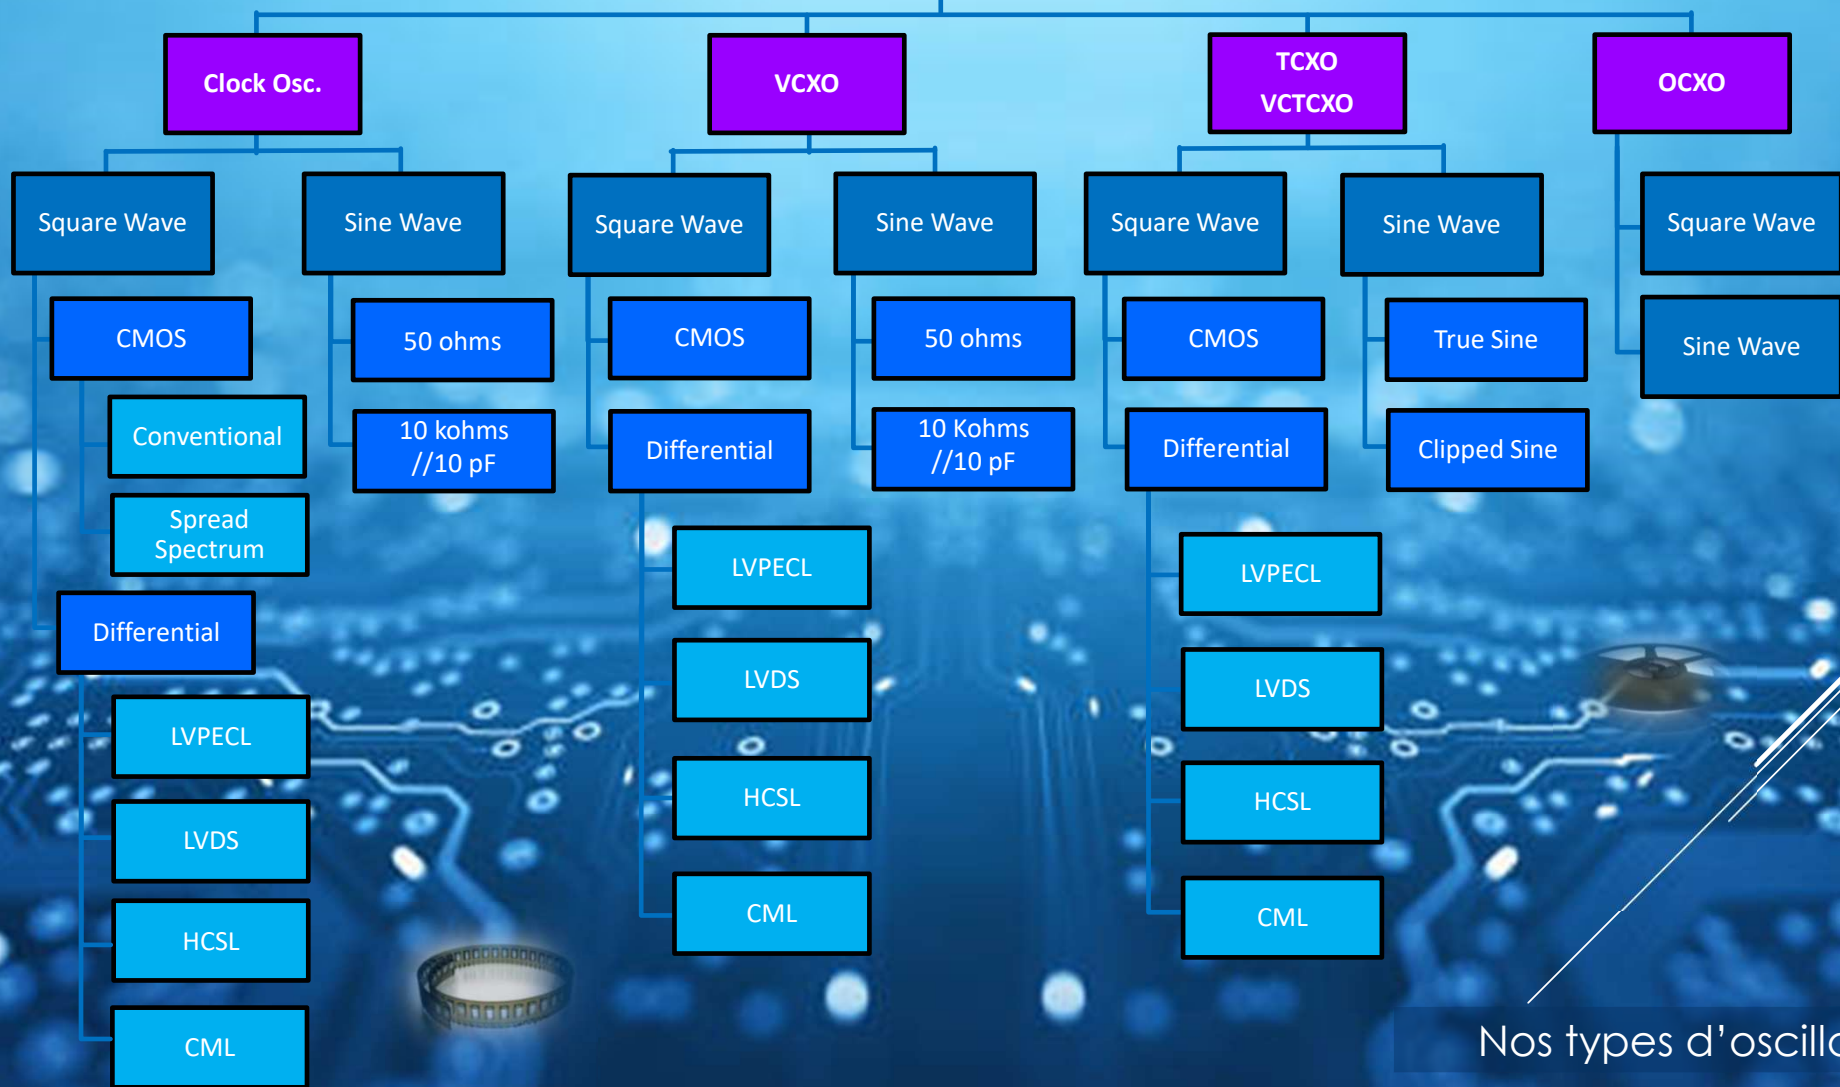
Clock Osc.

Square Wave

CMOS

Conventional

Spread Spectrum

Differential

LVPECL

LVDS

HCSL

CML

Sine Wave

50 ohms

10 kohms //10 pF

VCXO

Square Wave

CMOS

Differential

LVPECL

LVDS

HCSL

CML

Sine Wave

50 ohms

10 Kohms //10 pF

TCXO VCTCXO

Square Wave

CMOS

Differential

LVPECL

LVDS

HCSL

CML

Sine Wave

True Sine

Clipped Sine

OCXO

Square Wave

Sine Wave

Nos types d'oscill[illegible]